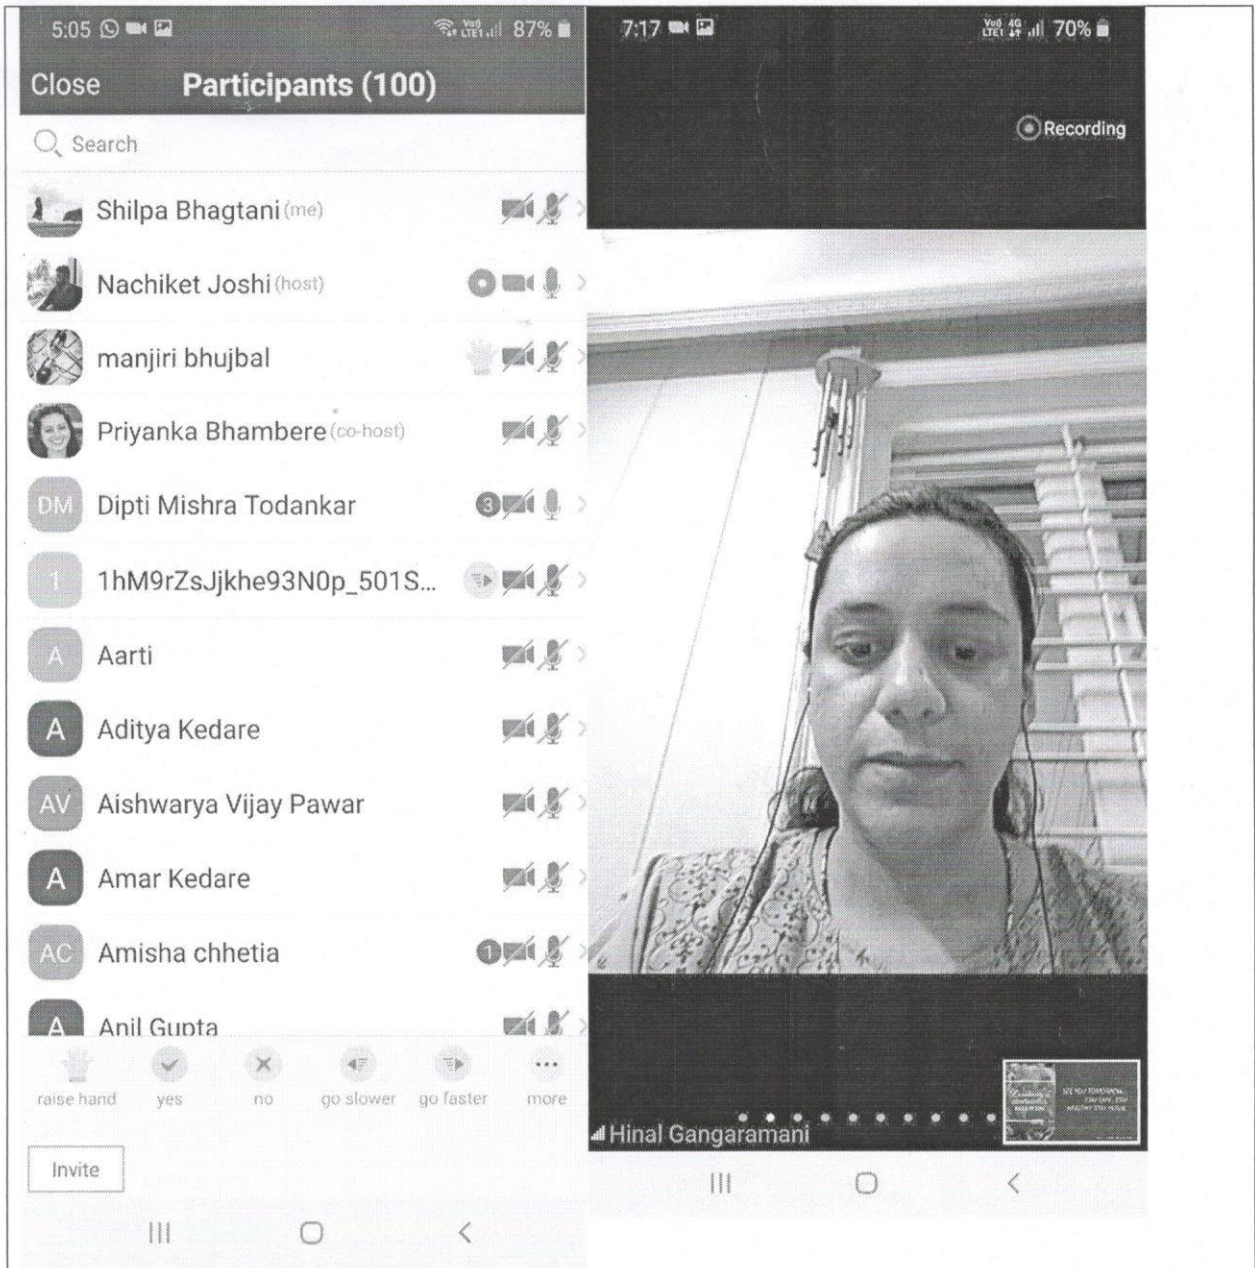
5:05

87%

Close Participants (100)

Search

Shilpa Bhagtani (me)

Nachiket Joshi (host)

manjiri bhujbal

Priyanka Bhambere (co-host)

DM Dipti Mishra Todankar 3

1 1hM9rZsJjkhe93N0p_501S...

A Aarti

A Aditya Kedare

AV Aishwarya Vijay Pawar

A Amar Kedare

AC Amisha chhetia 1

A Anil Gupta

raise hand yes no go slower go faster more

Invite

7:17

70%

Recording

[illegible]

Hinal Gangaramani